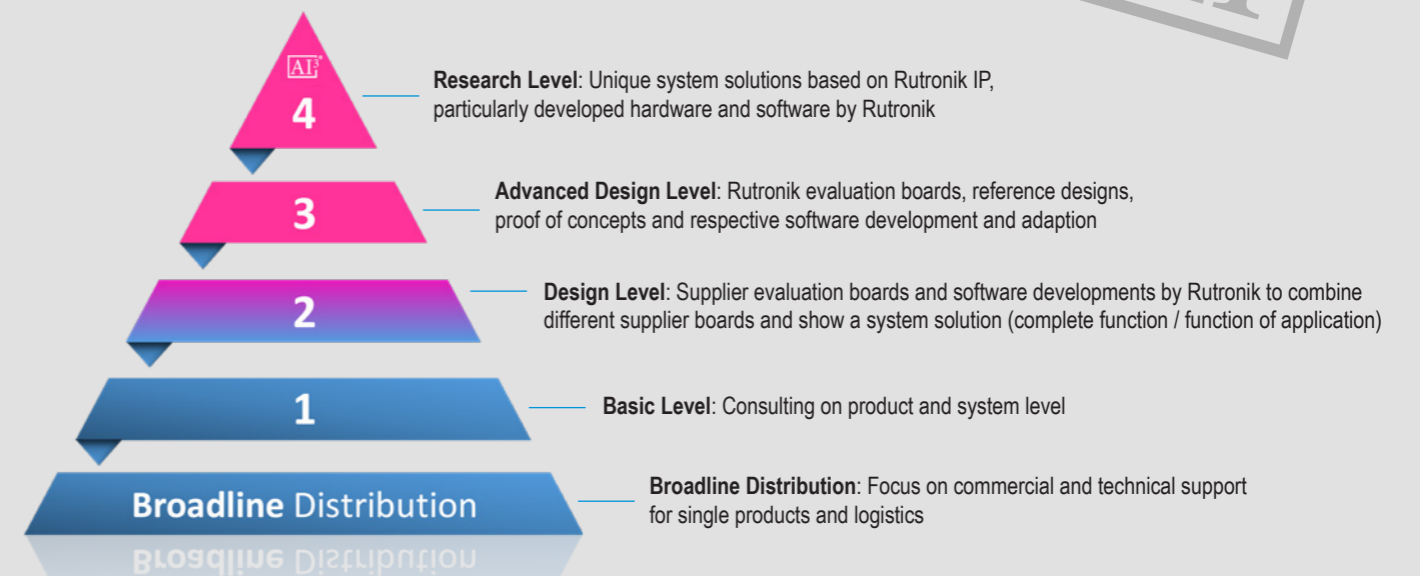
AI³

4

Research Level: Unique system solutions based on Rutronik IP, particularly developed hardware and software by Rutronik

3

Advanced Design Level: Rutronik evaluation boards, reference designs, proof of concepts and respective software development and adaption

2

Design Level: Supplier evaluation boards and software developments by Rutronik to combine different supplier boards and show a system solution (complete function / function of application)

1

Basic Level: Consulting on product and system level

Broadline Distribution

Broadline Distribution: Focus on commercial and technical support for single products and logistics